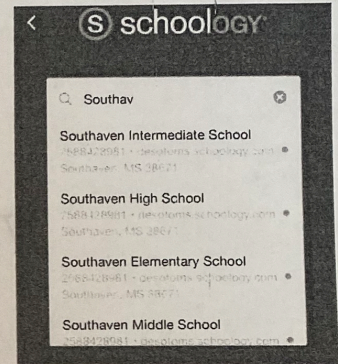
< schoology

Southav

Southaven Intermediate School
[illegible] · desotoms.schoology.com
Southaven, MS 38671

Southaven High School
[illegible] · desotoms.schoology.com
Southaven, MS 38671

Southaven Elementary School
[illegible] · desotoms.schoology.com
Southaven, MS 38671

Southaven Middle School
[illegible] · desotoms.schoology.com